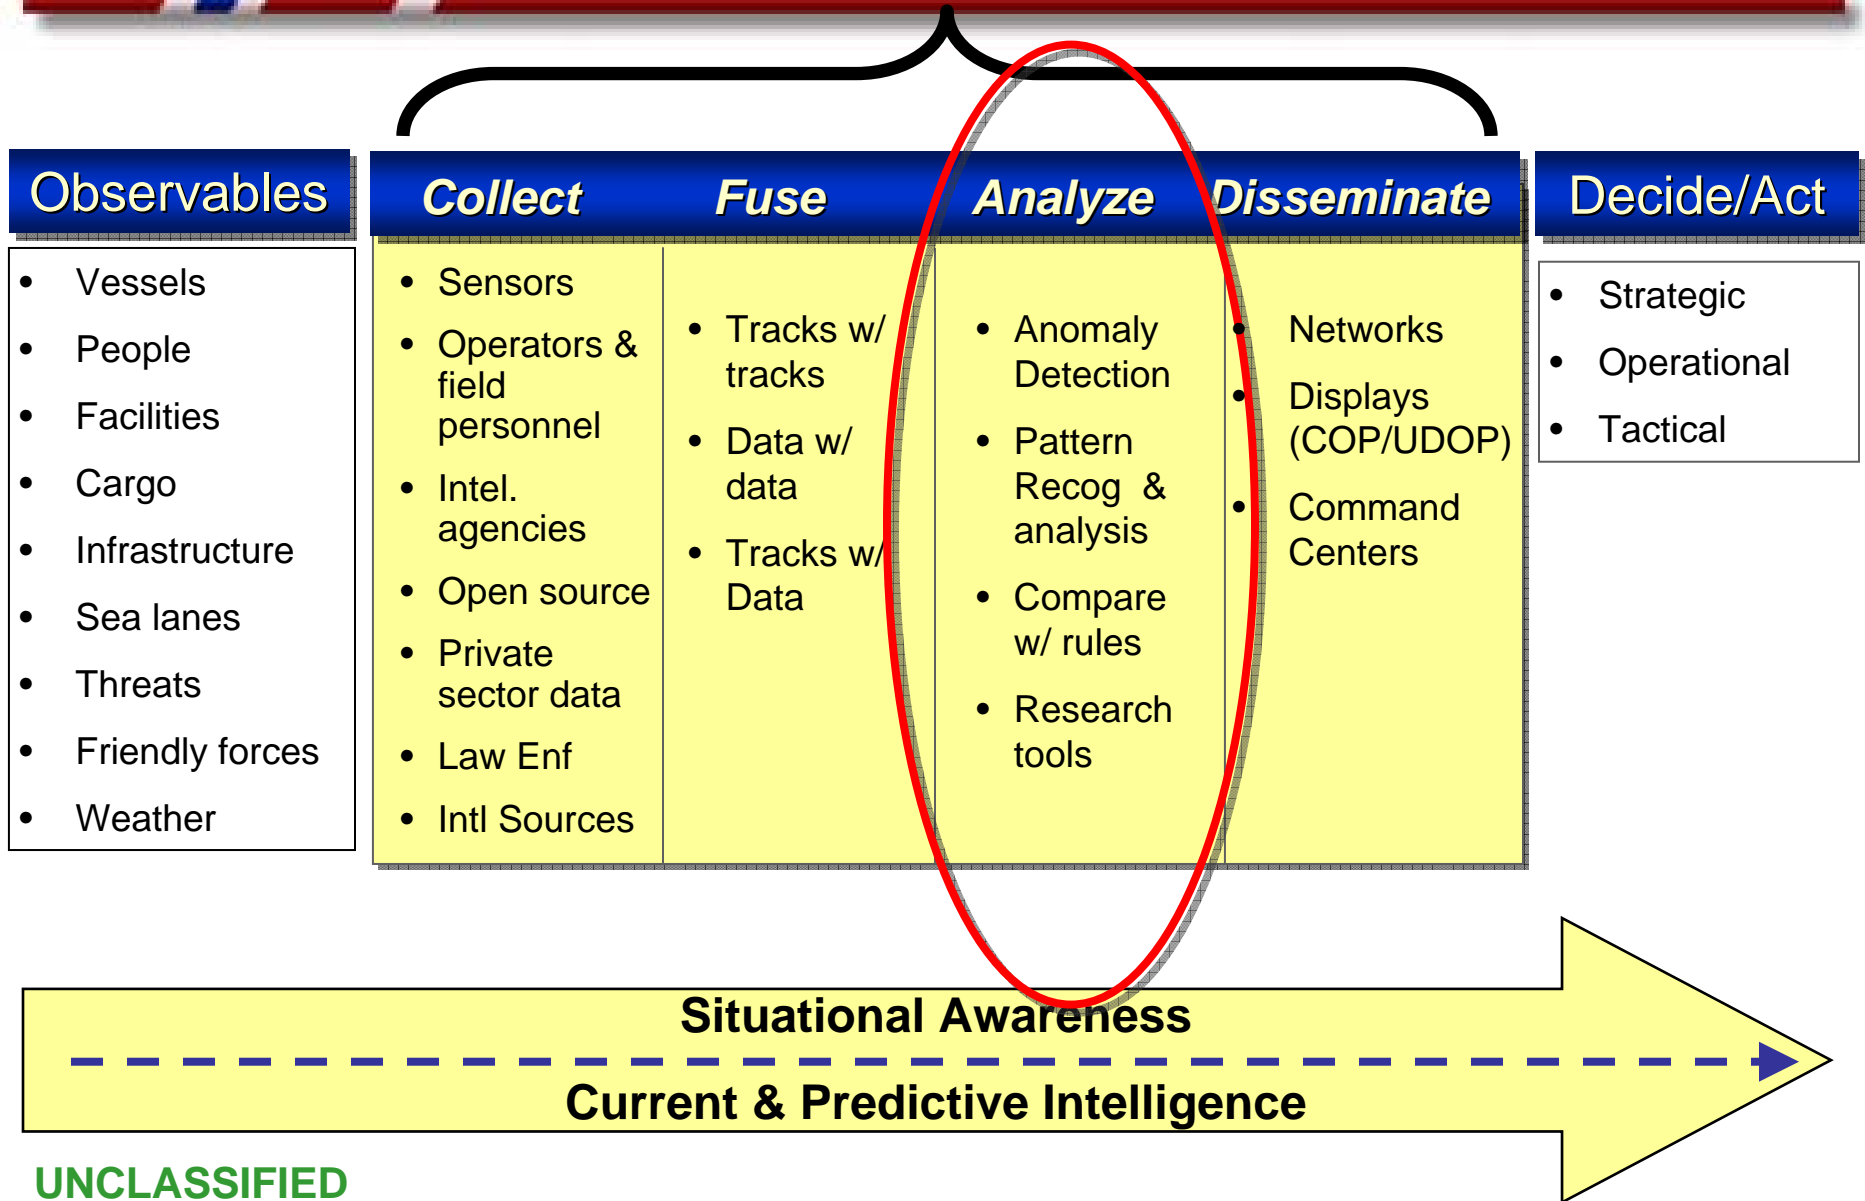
Observables

- Vessels
- People
- Facilities
- Cargo
- Infrastructure
- Sea lanes
- Threats
- Friendly forces
- Weather

Collect

- Sensors
- Operators & field personnel
- Intel. agencies
- Open source
- Private sector data
- Law Enf
- Intl Sources

Fuse

- Tracks w/ tracks
- Data w/ data
- Tracks w/ Data

Analyze

- Anomaly Detection
- Pattern Recog & analysis
- Compare w/ rules
- Research tools

Disseminate

- Networks
- Displays (COP/UDOP)
- Command Centers

Decide/Act

- Strategic
- Operational
- Tactical

Situational Awareness

Current & Predictive Intelligence

UNCLASSIFIED